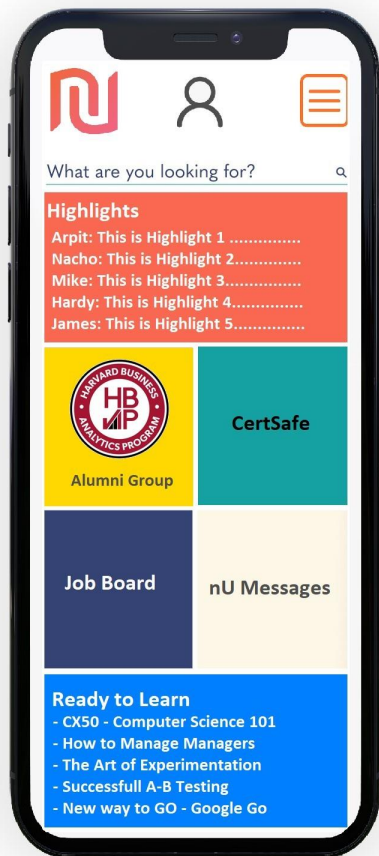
What are you looking for?

Highlights
Arpit: This is Highlight 1 ..............
Nacho: This is Highlight 2..............
Mike: This is Highlight 3..............
Hardy: This is Highlight 4..............
James: This is Highlight 5..............

HARVARD BUSINESS ANALYTICS PROGRAM
HB AP
Alumni Group

CertSafe

Job Board

nU Messages

Ready to Learn
- CX50 - Computer Science 101
- How to Manage Managers
- The Art of Experimentation
- Successfull A-B Testing
- New way to GO - Google Go